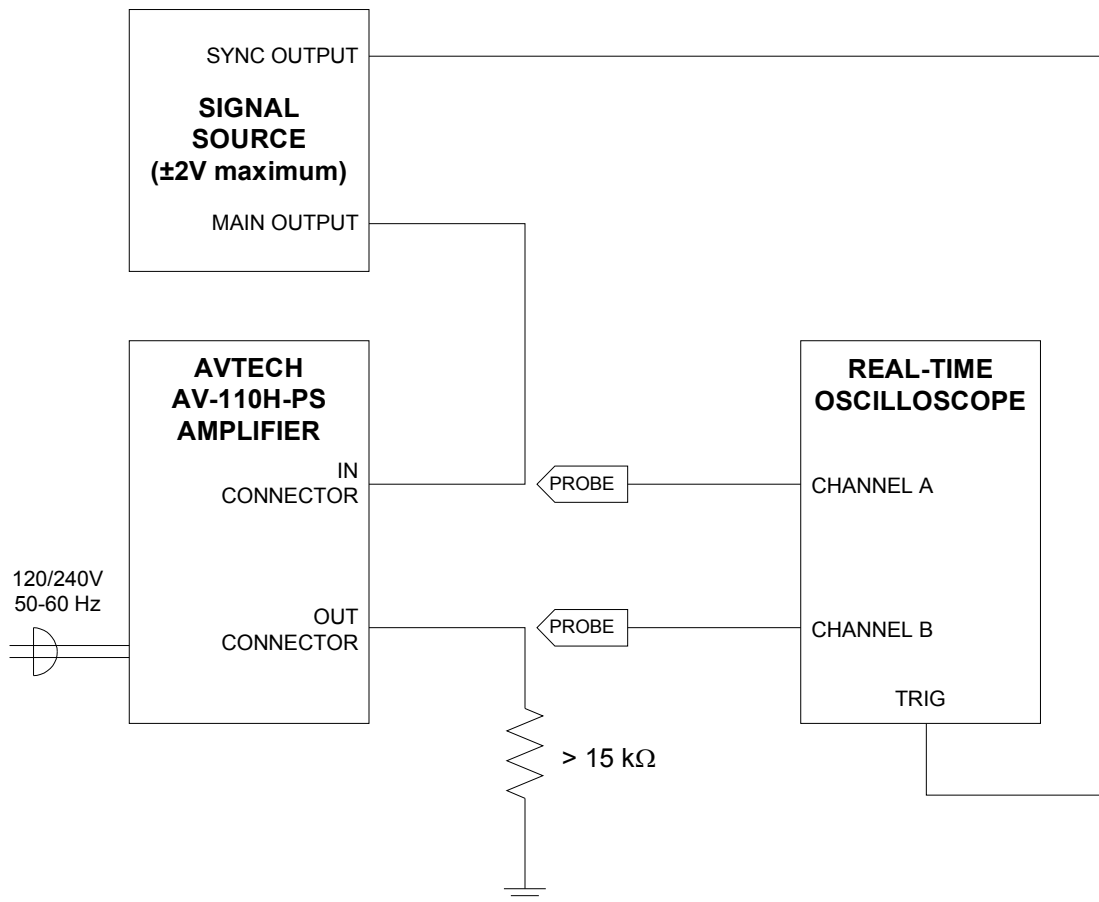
SYNC OUTPUT

SIGNAL SOURCE (±2V maximum)

MAIN OUTPUT

AVTECH AV-110H-PS AMPLIFIER

IN CONNECTOR

PROBE

REAL-TIME OSCILLOSCOPE

CHANNEL A

120/240V 50-60 Hz

OUT CONNECTOR

PROBE

CHANNEL B

TRIG

> 15 k$\Omega$